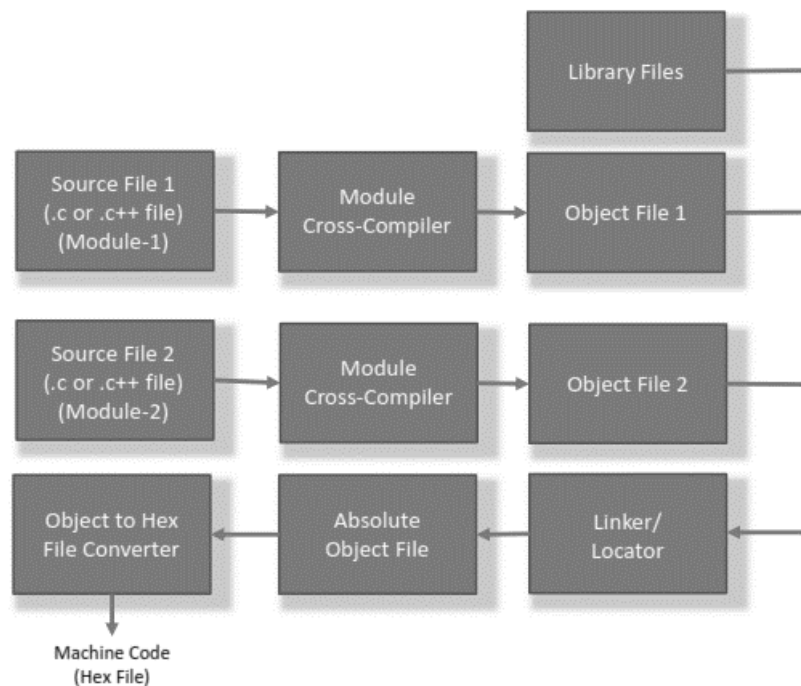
Library Files

Source File 1
(.c or .c++ file)
(Module-1)

Module
Cross-Compiler

Object File 1

Source File 2
(.c or .c++ file)
(Module-2)

Module
Cross-Compiler

Object File 2

Object to Hex
File Converter

Absolute
Object File

Linker/
Locator

Machine Code
(Hex File)